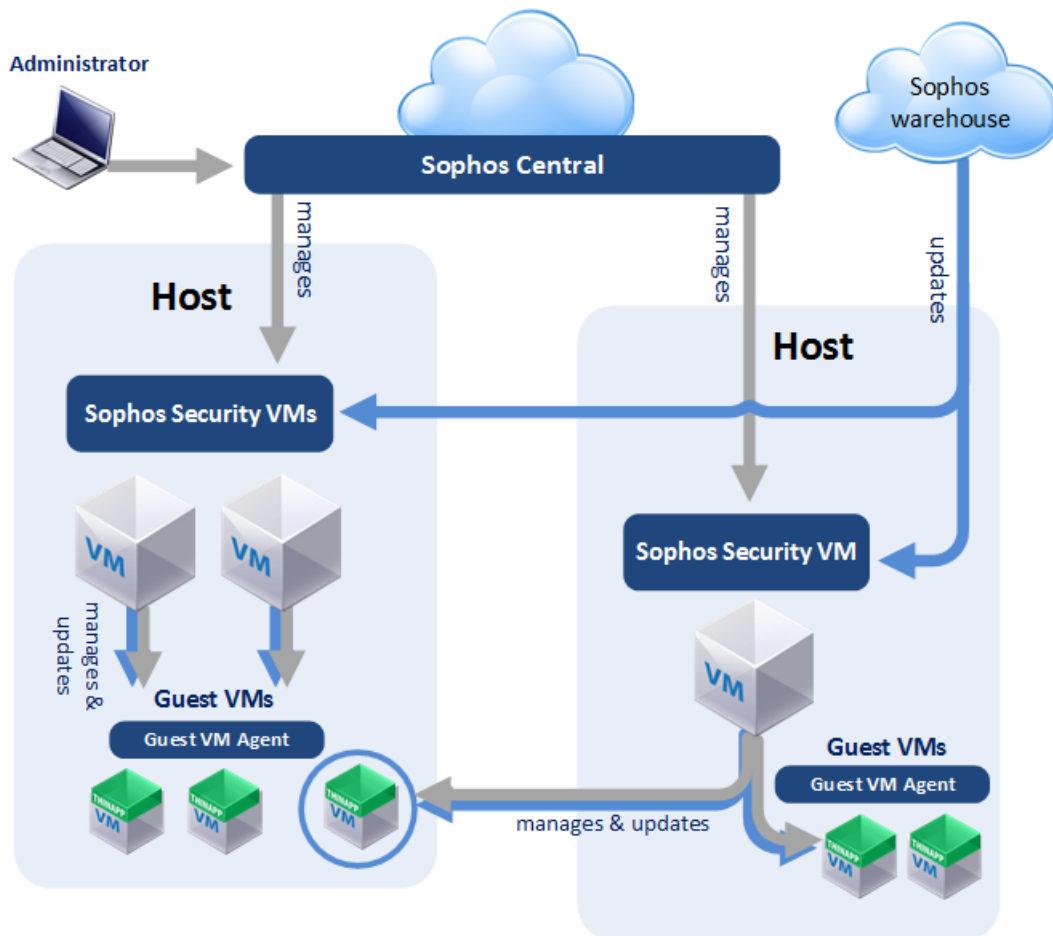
Administrator

Sophos Central

Sophos warehouse

manages

manages

updates

Host

Host

Sophos Security VMs

VM

VM

manages & updates

Guest VMs

Guest VM Agent

THINAPP VM

THINAPP VM

THINAPP VM

Sophos Security VM

VM

Guest VMs

Guest VM Agent

manages & updates

THINAPP VM

THINAPP VM